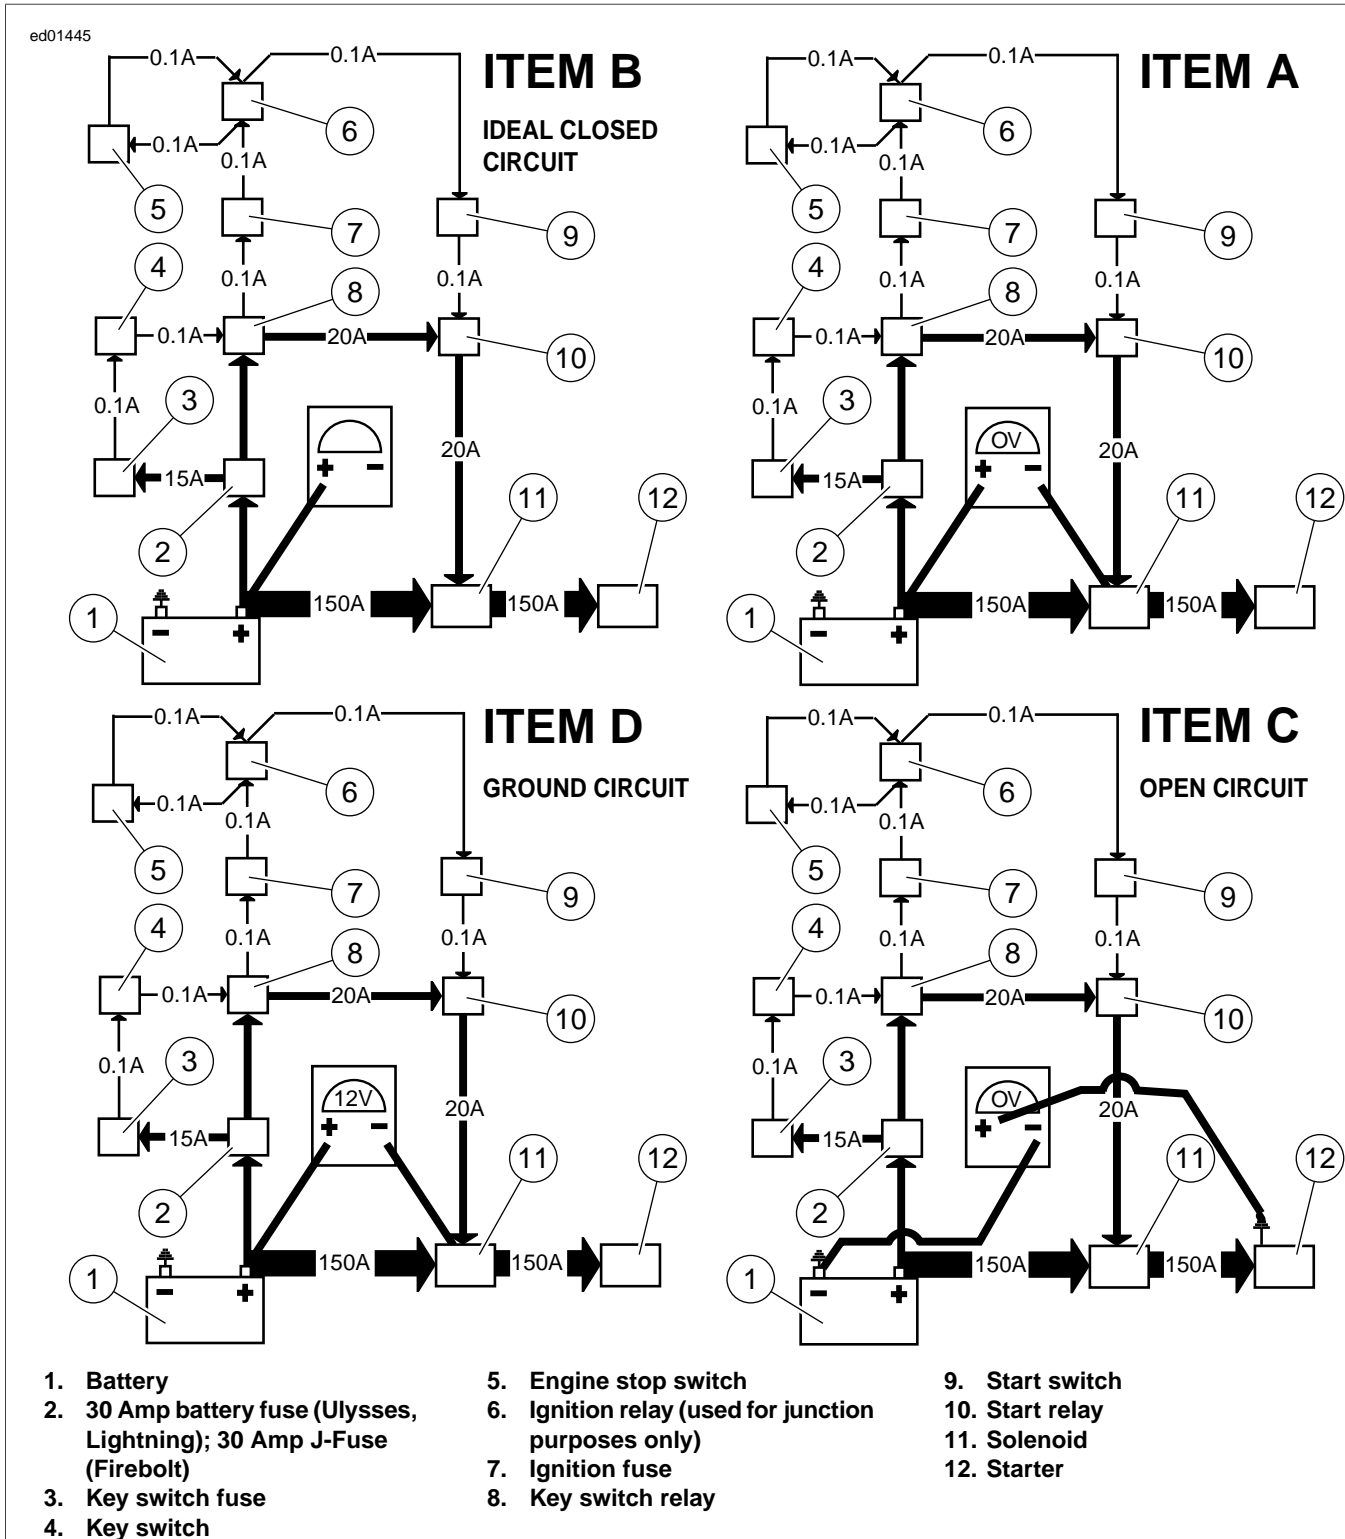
ed01445

ITEM B

IDEAL CLOSED CIRCUIT

0.1A
0.1A
0.1A
0.1A
0.1A
0.1A
20A
0.1A
15A
20A
150A
150A
6
5
7
9
4
8
10
3
2
11
12
1

ITEM A

0.1A
0.1A
0.1A
0.1A
0.1A
0.1A
20A
0.1A
15A
OV
20A
150A
150A
6
5
7
9
4
8
10
3
2
11
12
1

ITEM D

GROUND CIRCUIT

0.1A
0.1A
0.1A
0.1A
0.1A
0.1A
20A
0.1A
15A
12V
20A
150A
150A
6
5
7
9
4
8
10
3
2
11
12
1

ITEM C

OPEN CIRCUIT

0.1A
0.1A
0.1A
0.1A
0.1A
0.1A
20A
0.1A
15A
OV
20A
150A
150A
6
5
7
9
4
8
10
3
2
11
12
1

1. Battery
2. 30 Amp battery fuse (Ulysses, Lightning); 30 Amp J-Fuse (Firebolt)
3. Key switch fuse
4. Key switch

5. Engine stop switch
6. Ignition relay (used for junction purposes only)
7. Ignition fuse
8. Key switch relay

9. Start switch
10. Start relay
11. Solenoid
12. Starter